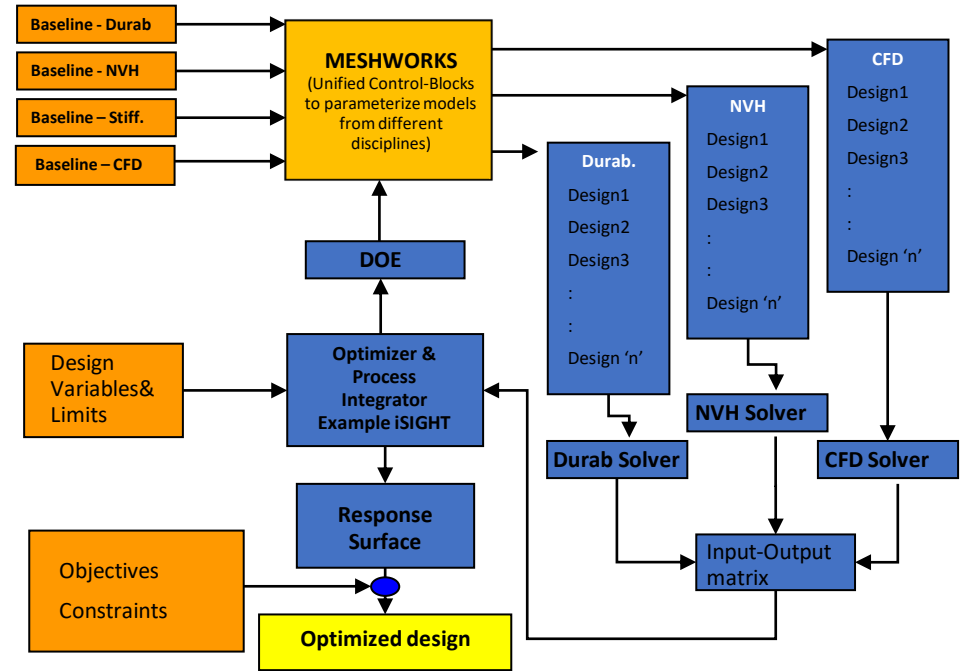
Baseline - Durab

Baseline - NVH

Baseline – Stiff.

Baseline – CFD

MESHWORKS
(Unified Control-Blocks to parameterize models from different disciplines)

CFD
Design1
Design2
Design3
:
:
Design ‘n’

NVH
Design1
Design2
Design3
:
:
Design ‘n’

Durab.
Design1
Design2
Design3
:
:
Design ‘n’

DOE

Design Variables& Limits

Optimizer & Process Integrator Example iSIGHT

NVH Solver

Durab Solver

CFD Solver

Response Surface

Objectives
Constraints

Input-Output matrix

Optimized design